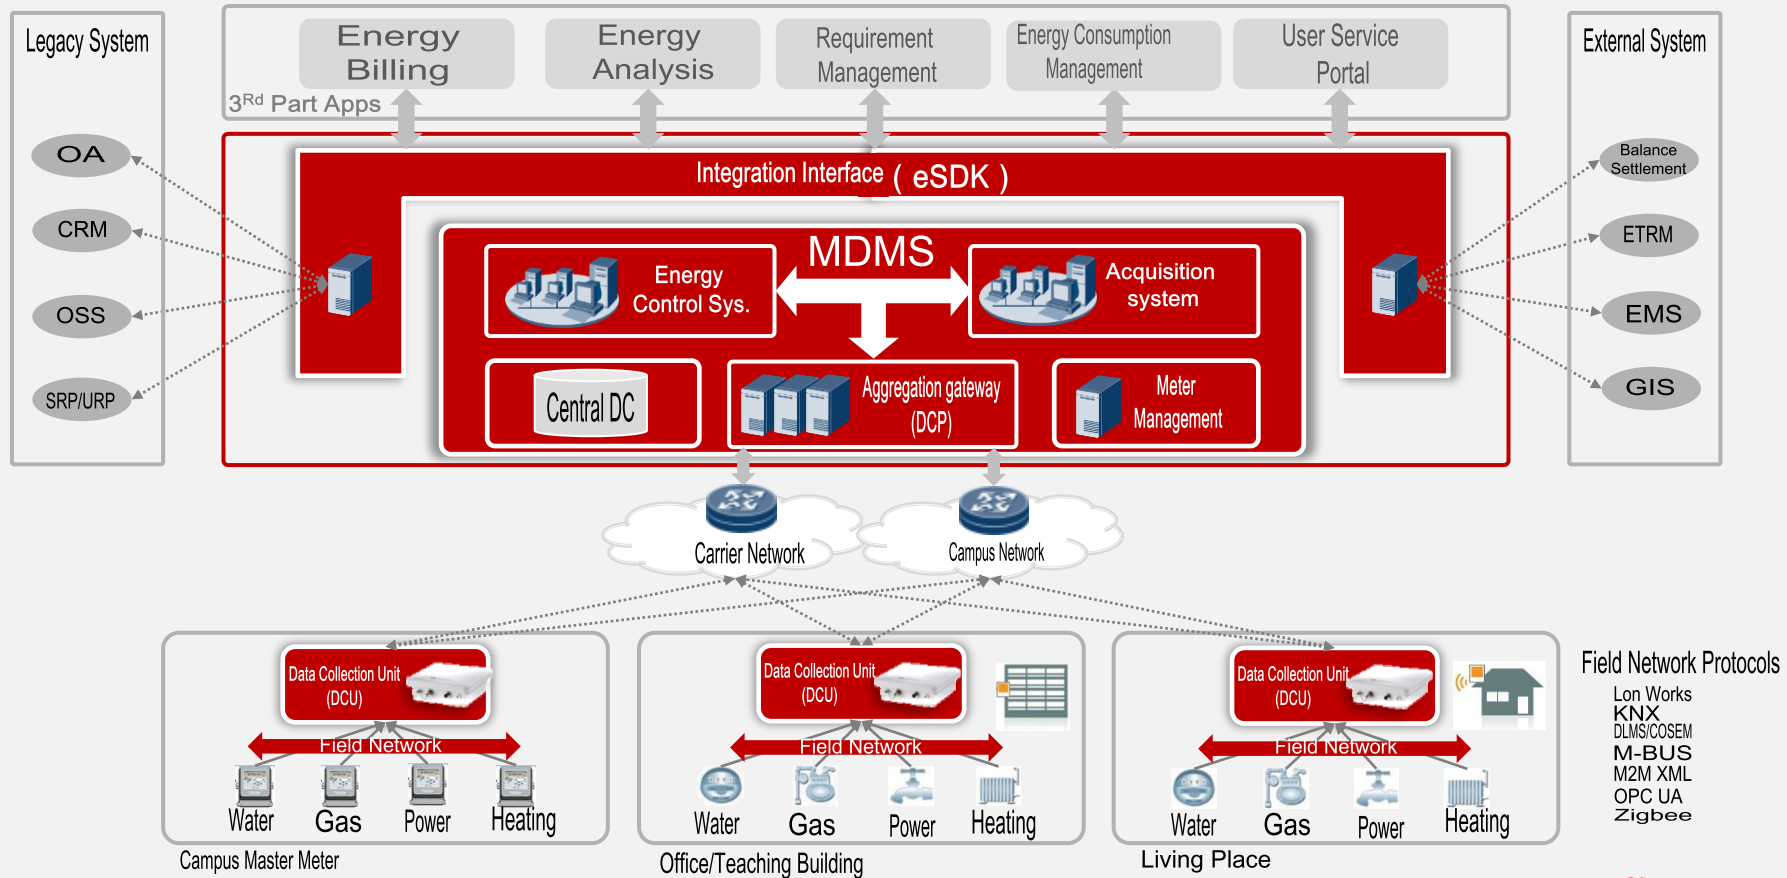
Legacy System

OA

CRM

OSS

SRP/URP

Energy Billing

Energy Analysis

Requirement Management

Energy Consumption Management

User Service Portal

3$^{Rd}$ Part Apps

Integration Interface ( eSDK )

MDMS

Energy Control Sys.

Acquisition system

Central DC

Aggregation gateway (DCP)

Meter Management

External System

Balance Settlement

ETRM

EMS

GIS

Carrier Network

Campus Network

Data Collection Unit (DCU)

Field Network

Water Gas Power Heating

Campus Master Meter

Data Collection Unit (DCU)

Field Network

Water Gas Power Heating

Office/Teaching Building

Data Collection Unit (DCU)

Field Network

Water Gas Power Heating

Living Place

Field Network Protocols

Lon Works
KNX
DLMS/COSEM
M-BUS
M2M XML
OPC UA
Zigbee